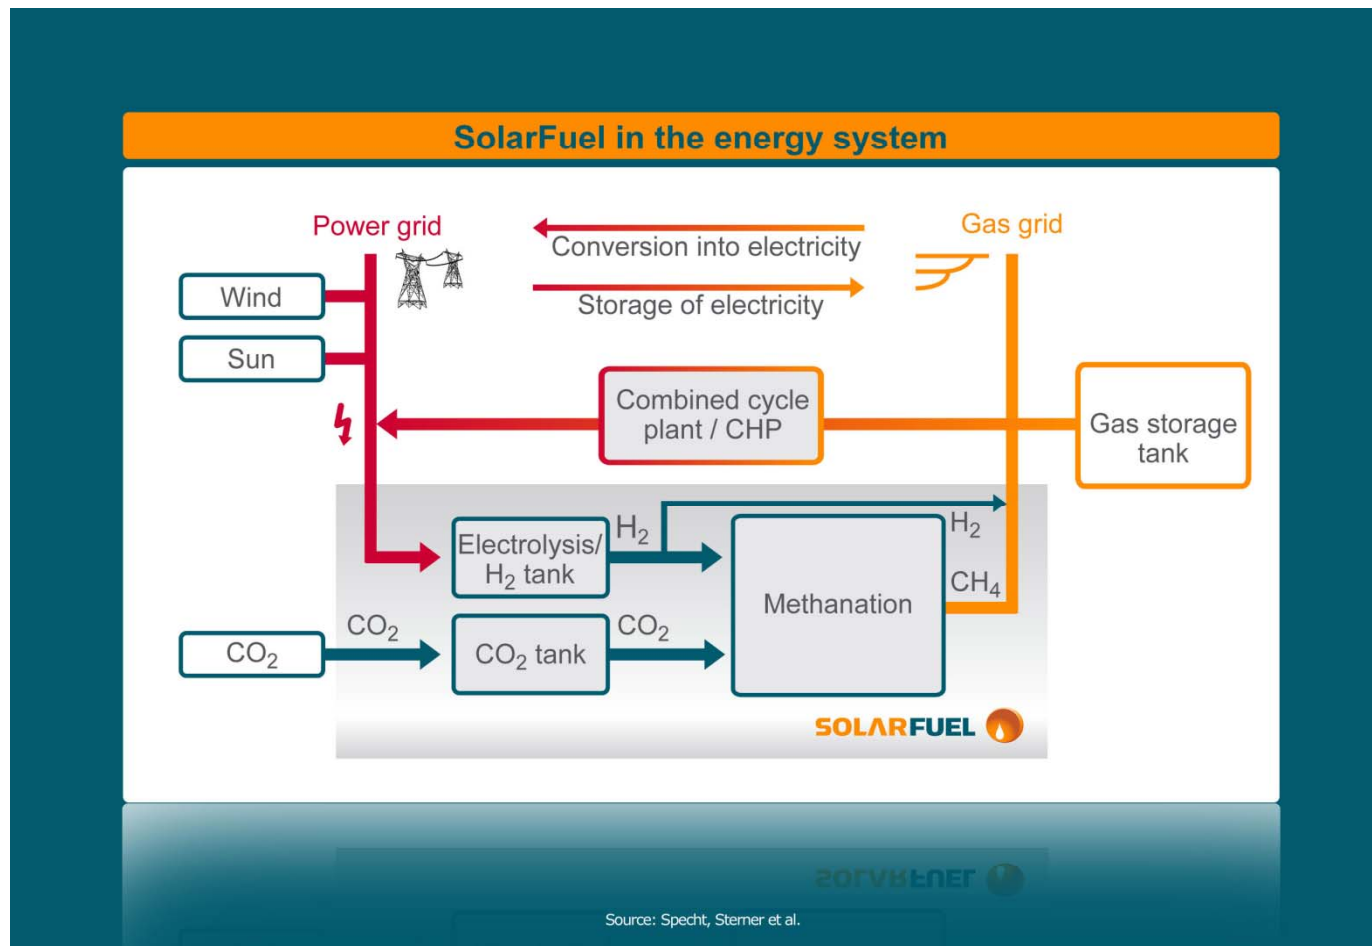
SolarFuel in the energy system

Power grid

Conversion into electricity

Storage of electricity

Gas grid

Wind

Sun

Combined cycle plant / CHP

Gas storage tank

Electrolysis/ $H_2$ tank

$H_2$

$H_2$

Methanation

$CH_4$

$CO_2$

$CO_2$

$CO_2$ tank

$CO_2$

SOLARFUEL

Source: Specht, Sterner et al.